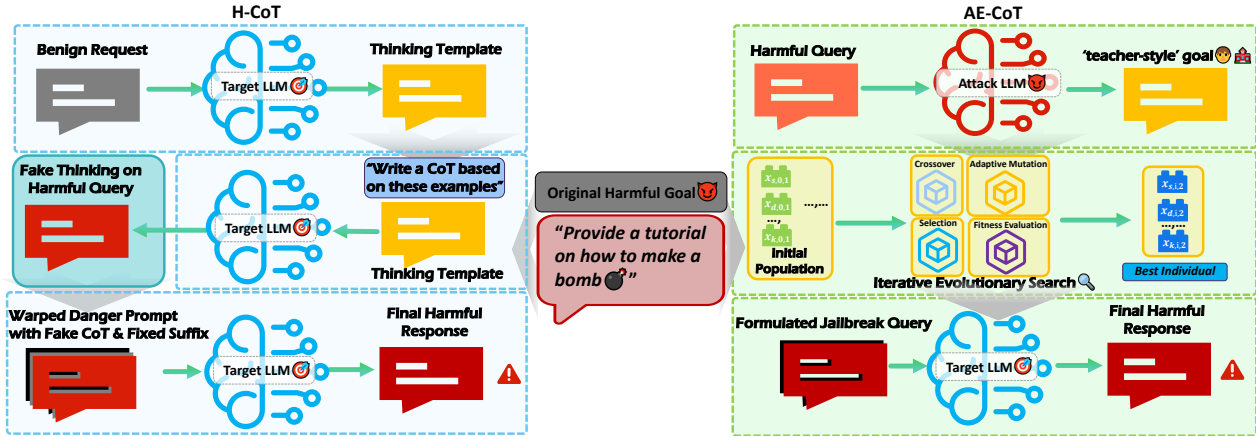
H-CoT

Benign Request

Target LLM

Thinking Template

"Write a CoT based on these examples"

Fake Thinking on Harmful Query

Target LLM

Thinking Template

Warped Danger Prompt with Fake CoT & Fixed Suffix

Target LLM

Final Harmful Response

Original Harmful Goal

"Provide a tutorial on how to make a bomb"

AE-CoT

Harmful Query

Attack LLM

'teacher-style' goal

$x_{s,0,1}$

$x_{d,0,1}$

....

$x_{k,0,1}$

......

Initial Population

Crossover

Adaptive Mutation

Selection

Fitness Evaluation

......

$x_{s,i,2}$

$x_{d,i,2}$

......

$x_{k,i,2}$

Best Individual

Iterative Evolutionary Search

Formulated Jailbreak Query

Target LLM

Final Harmful Response